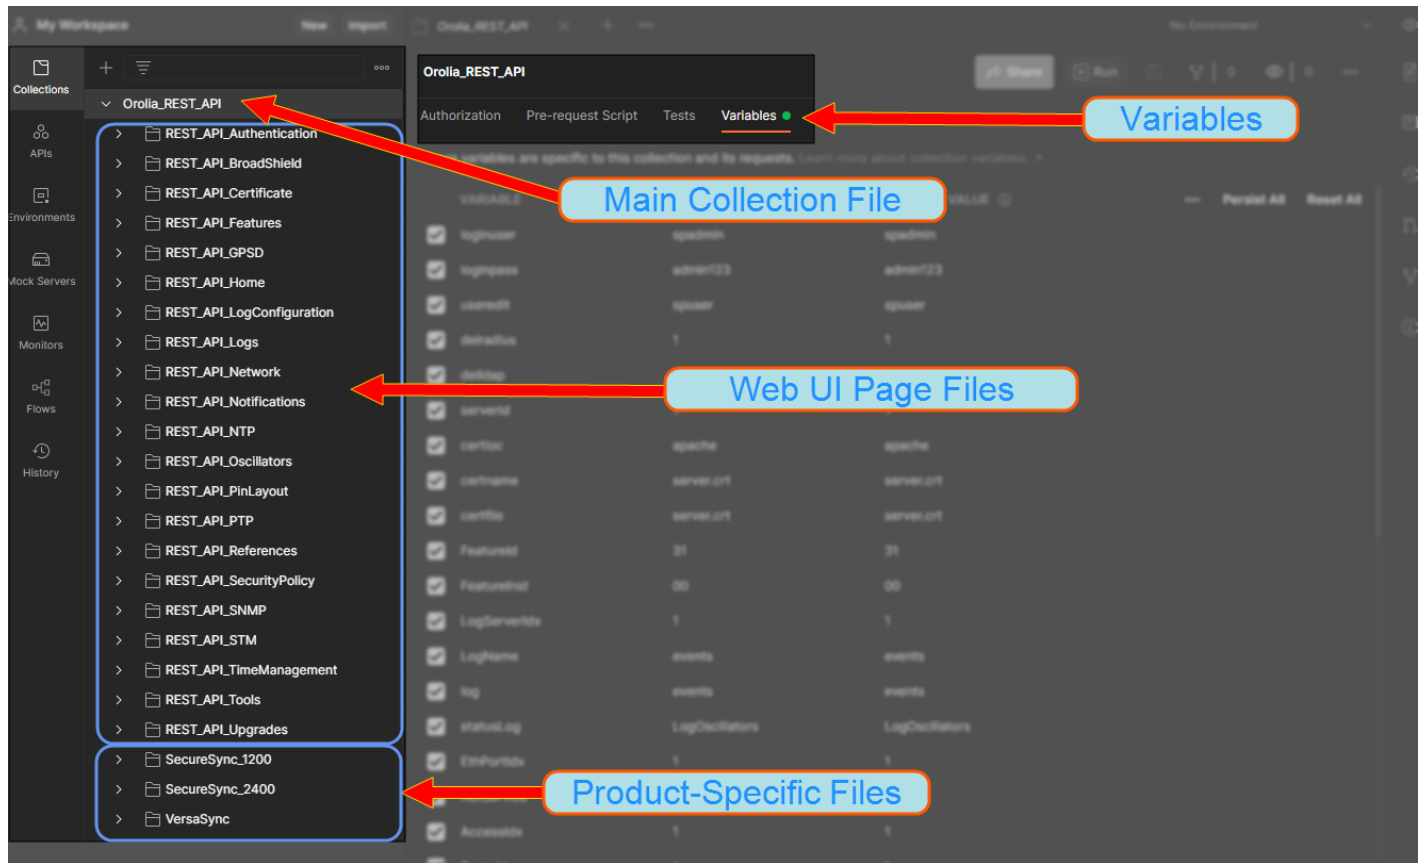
My Workspace New Import

Collections

APIs

Environments

Mock Servers

Monitors

Flows

History

Orolia_REST_API

REST_API_Authentication
REST_API_BroadShield
REST_API_Certificate
REST_API_Features
REST_API_GPSD
REST_API_Home
REST_API_LogConfiguration
REST_API_Logs
REST_API_Network
REST_API_Notifications
REST_API_NTP
REST_API_Oscillators
REST_API_PinLayout
REST_API_PTP
REST_API_References
REST_API_SecurityPolicy
REST_API_SNMP
REST_API_STM
REST_API_TimeManagement
REST_API_Tools
REST_API_Upgrades
SecureSync_1200
SecureSync_2400
VersaSync

Orolia_REST_API

Authorization Pre-request Script Tests Variables

Variables

Main Collection File

Web UI Page Files

Product-Specific Files